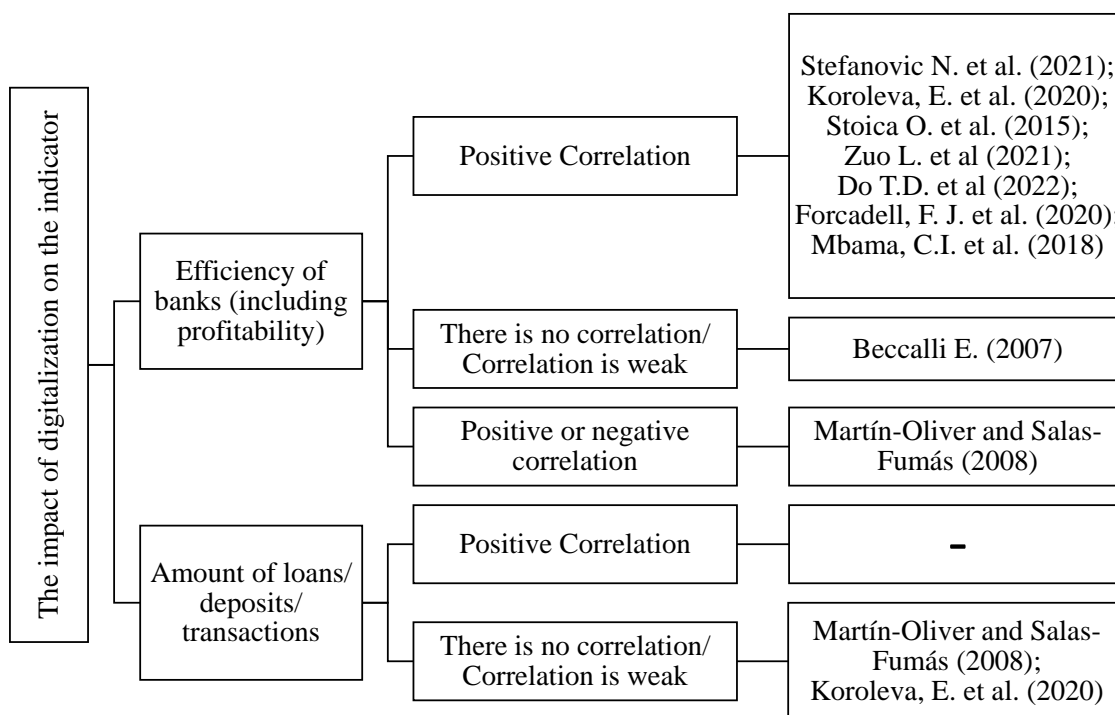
The impact of digitalization on the indicator

Efficiency of banks (including profitability)

Positive Correlation

Stefanovic N. et al. (2021); Koroleva, E. et al. (2020); Stoica O. et al. (2015); Zuo L. et al (2021); Do T.D. et al (2022); Forcadell, F. J. et al. (2020); Mbama, C.I. et al. (2018)

There is no correlation/ Correlation is weak

Beccalli E. (2007)

Positive or negative correlation

Martín-Oliver and Salas-Fumás (2008)

Amount of loans/ deposits/ transactions

Positive Correlation

-

There is no correlation/ Correlation is weak

Martín-Oliver and Salas-Fumás (2008); Koroleva, E. et al. (2020)